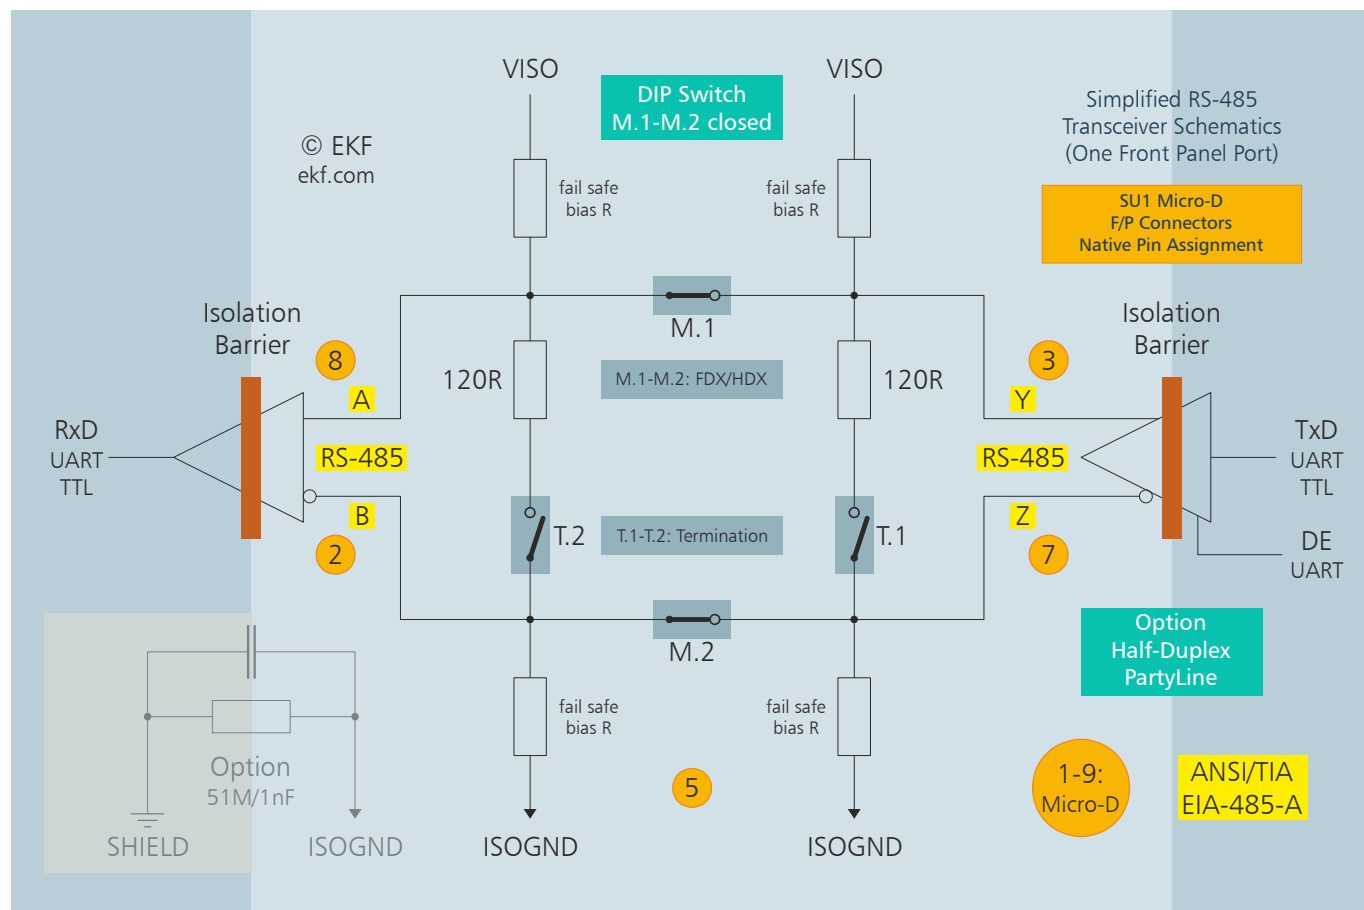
VISO

DIP Switch
M.1-M.2 closed

VISO

Simplified RS-485
Transceiver Schematics
(One Front Panel Port)

© EKF
ekf.com

fail safe
bias R

fail safe
bias R

SU1 Micro-D
F/P Connectors
Native Pin Assignment

Isolation
Barrier

M.1

Isolation
Barrier

8

120R

M.1-M.2: FDX/HDX

120R

3

A

Y

RxD
UART
TTL

RS-485

RS-485

TxD
UART
TTL

B

Z

T.2

T.1-T.2: Termination

T.1

2

7

DE
UART

M.2

Option
Half-Duplex
PartyLine

fail safe
bias R

fail safe
bias R

Option
51M/1nF

5

1-9:
Micro-D

ANSI/TIA
EIA-485-A

SHIELD

ISOGND

ISOGND

ISOGND